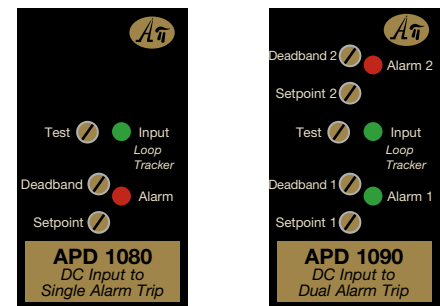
$A\pi$

Test Input
Loop Tracker

Deadband Alarm

Setpoint

APD 1080
DC Input to Single Alarm Trip

$A\pi$

Deadband 2 Alarm 2

Setpoint 2

Test Input
Loop Tracker

Deadband 1 Alarm 1

Setpoint 1

APD 1090
DC Input to Dual Alarm Trip